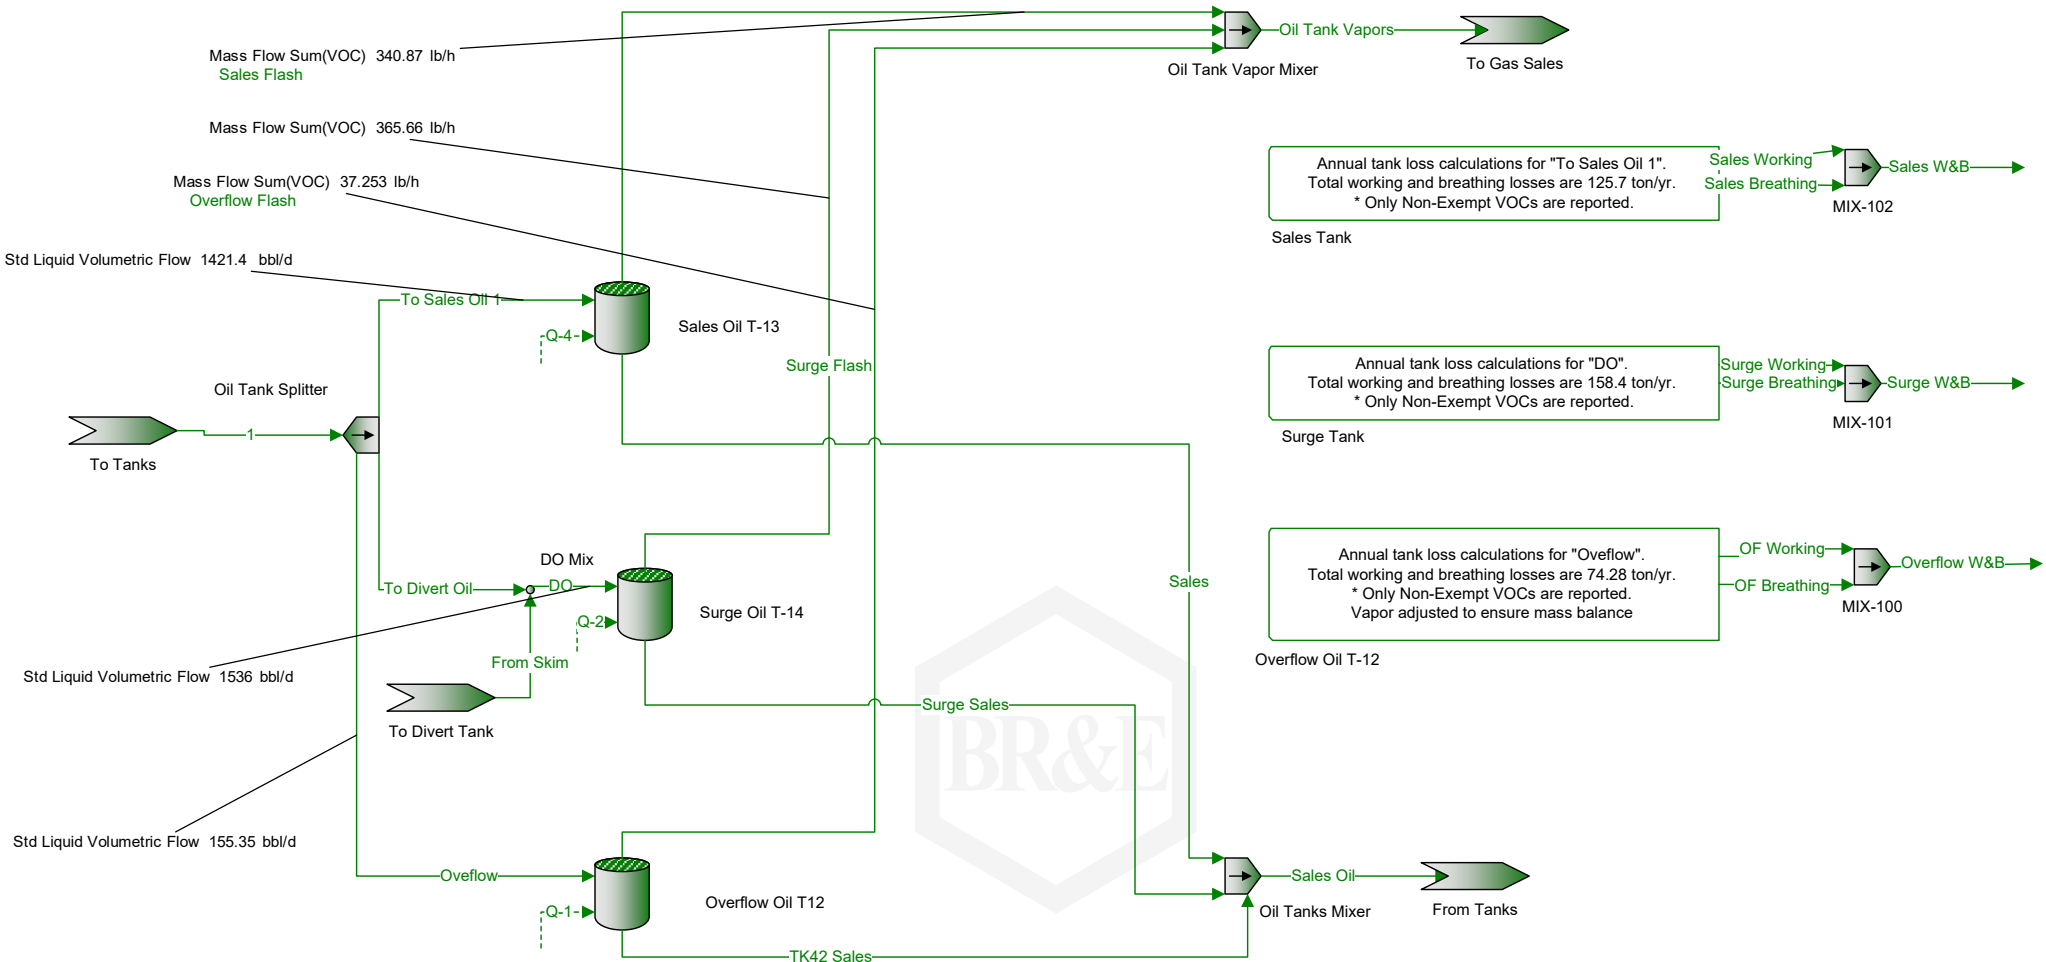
Mass Flow Sum(VOC) 340.87 lb/h
Sales Flash

Oil Tank Vapors
Oil Tank Vapor Mixer
To Gas Sales

Mass Flow Sum(VOC) 365.66 lb/h

Mass Flow Sum(VOC) 37.253 lb/h
Overflow Flash

Annual tank loss calculations for "To Sales Oil 1". Total working and breathing losses are 125.7 ton/yr. * Only Non-Exempt VOCs are reported.
Sales Tank
Sales Working
Sales Breathing
Sales W&B
MIX-102

Std Liquid Volumetric Flow 1421.4 bbl/d
To Sales Oil 1
Q-4
Sales Oil T-13
Surge Flash

Annual tank loss calculations for "DO". Total working and breathing losses are 158.4 ton/yr. * Only Non-Exempt VOCs are reported.
Surge Tank
Surge Working
Surge Breathing
Surge W&B
MIX-101

Oil Tank Splitter
To Tanks
1

DO Mix
To Divert Oil
DO
Surge Oil T-14
Q-2
From Skim
Sales

Annual tank loss calculations for "Oveflow". Total working and breathing losses are 74.28 ton/yr. * Only Non-Exempt VOCs are reported. Vapor adjusted to ensure mass balance
Overflow Oil T-12
OF Working
OF Breathing
Overflow W&B
MIX-100

Std Liquid Volumetric Flow 1536 bbl/d
To Divert Tank
Surge Sales

BR&E

Std Liquid Volumetric Flow 155.35 bbl/d
Oveflow
Q-1
Overflow Oil T12
Sales Oil
Oil Tanks Mixer
From Tanks
TK42 Sales